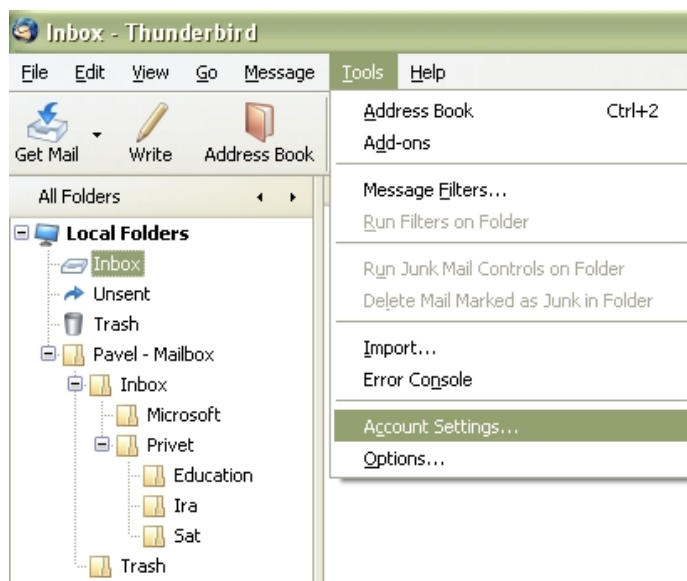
Inbox - Thunderbird

File Edit View Go Message Tools Help

Get Mail Write Address Book

All Folders

Local Folders
Inbox
Unsent
Trash
Pavel - Mailbox
Inbox
Microsoft
Privet
Education
Ira
Sat
Trash

Address Book Ctrl+2
Add-ons
Message Filters...
Run Filters on Folder
Run Junk Mail Controls on Folder
Delete Mail Marked as Junk in Folder
Import...
Error Console
Account Settings...
Options...